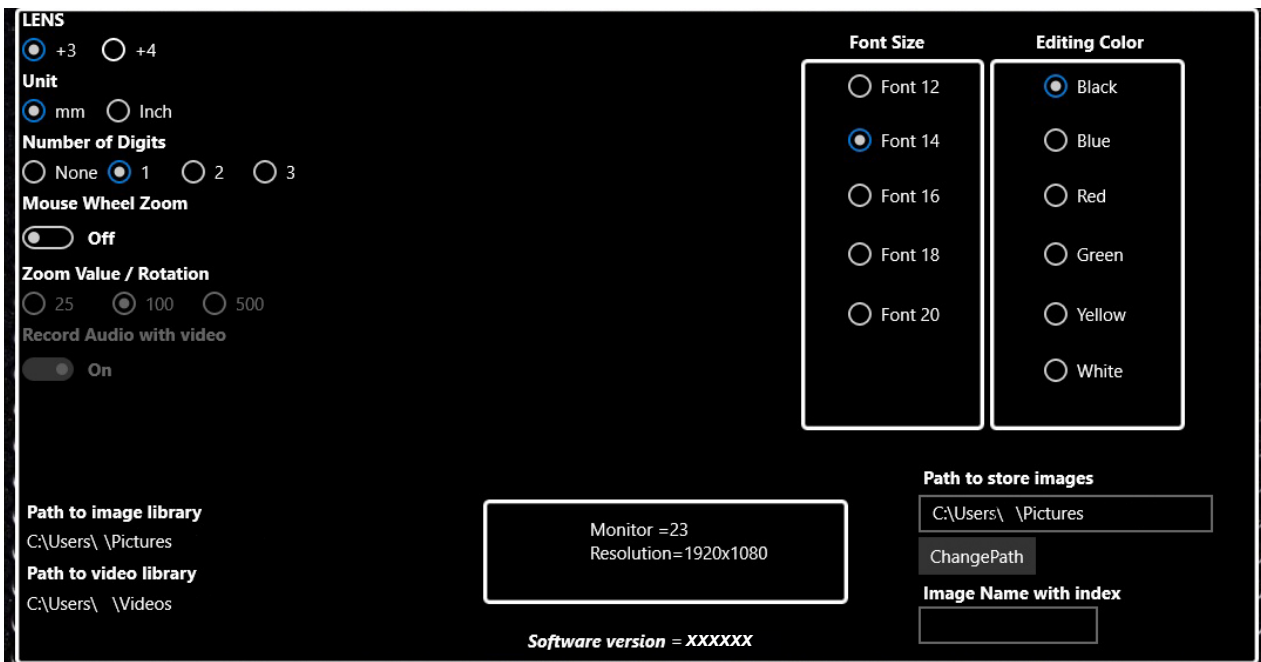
LENS

+3 +4

Unit

mm Inch

Number of Digits

None 1 2 3

Mouse Wheel Zoom

Off

Zoom Value / Rotation

25 100 500

Record Audio with video

On

Font Size

Font 12

Font 14

Font 16

Font 18

Font 20

Editing Color

Black

Blue

Red

Green

Yellow

White

Path to image library

C:\Users\ \Pictures

Path to video library

C:\Users\ \Videos

Monitor =23
Resolution=1920x1080

Path to store images

C:\Users\ \Pictures

ChangePath

Image Name with index

Software version = XXXXXX